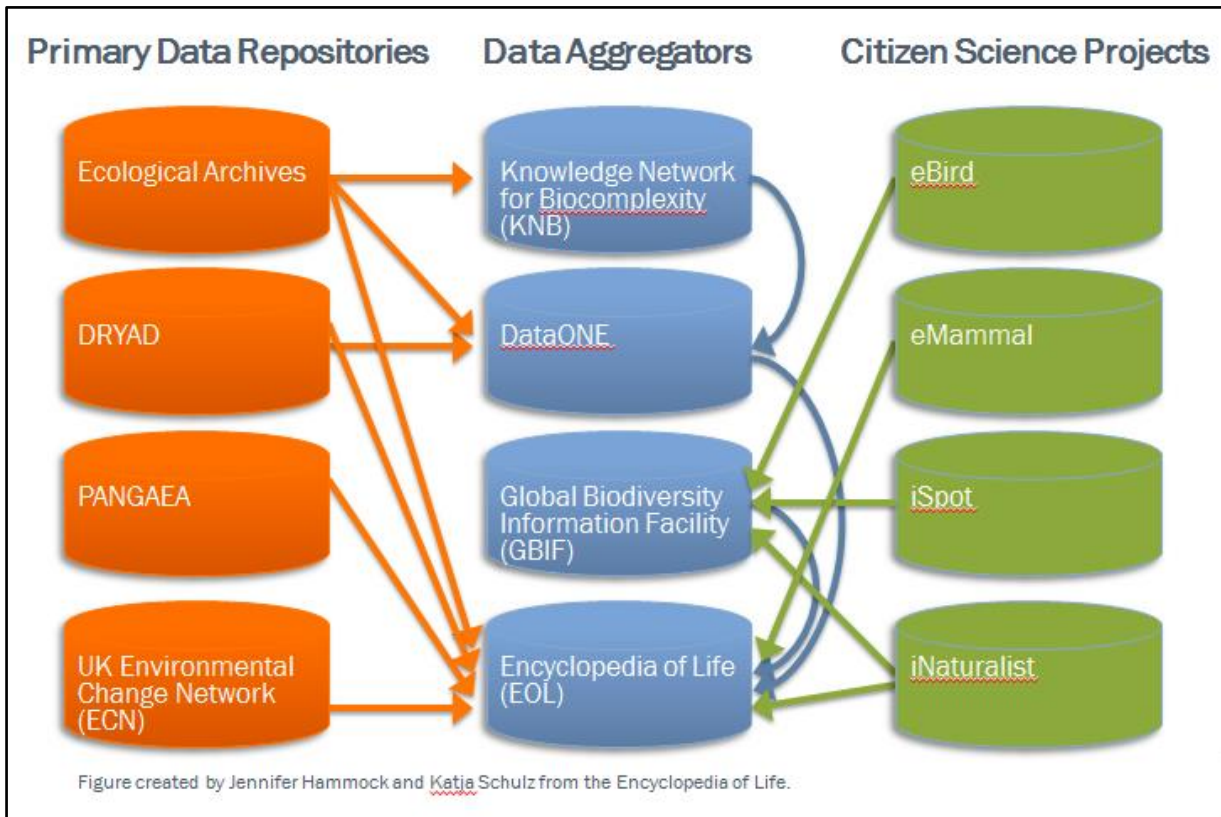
Primary Data Repositories

Data Aggregators

Citizen Science Projects

Ecological Archives

DRYAD

PANGAEA

UK Environmental Change Network (ECN)

Knowledge Network for Biocomplexity (KNB)

DataONE

Global Biodiversity Information Facility (GBIF)

Encyclopedia of Life (EOL)

eBird

eMammal

iSpot

iNaturalist

Figure created by Jennifer Hammock and Katja Schulz from the Encyclopedia of Life.